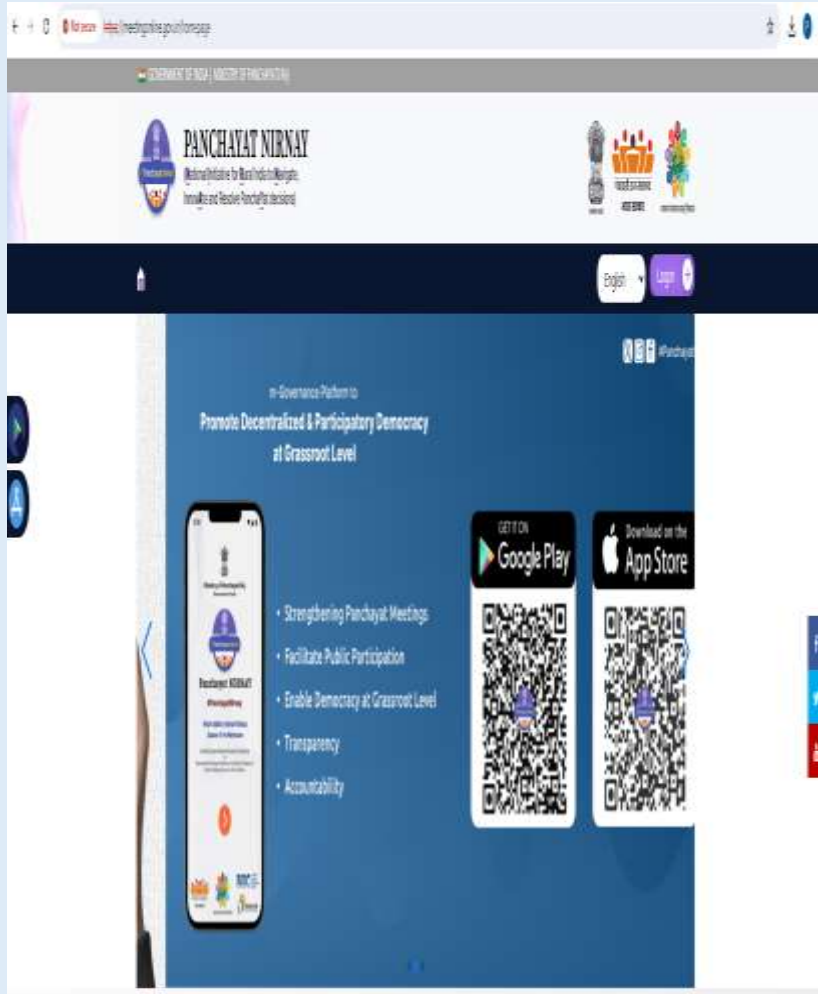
Not secure https://meetingonline.gov.in/homepage

GOVERNMENT OF INDIA | MINISTRY OF PANCHAYATI RAJ

PANCHAYAT NIRNAY
(National Initiative for Rural India to Navigate, Innovate and Resolve Panchayat decisions)

English
Login

#Panchayat

m-Governance Platform to
Promote Decentralized & Participatory Democracy at Grassroot Level

Panchayat NIRNAY

• Strengthening Panchayat Meetings
• Facilitate Public Participation
• Enable Democracy at Grassroot Level
• Transparency
• Accountability

GET IT ON
Google Play

Download on the
App Store